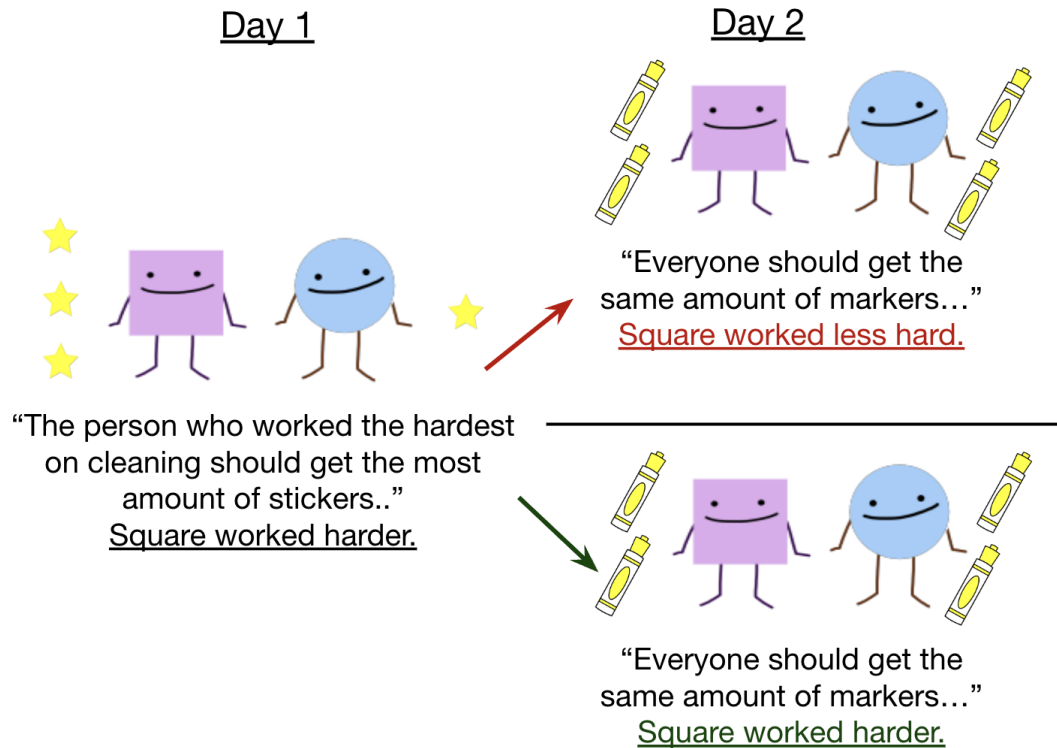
Day 1

Day 2

"Everyone should get the same amount of markers…"
Square worked less hard.

"The person who worked the hardest on cleaning should get the most amount of stickers.."
Square worked harder.

"Everyone should get the same amount of markers…"
Square worked harder.